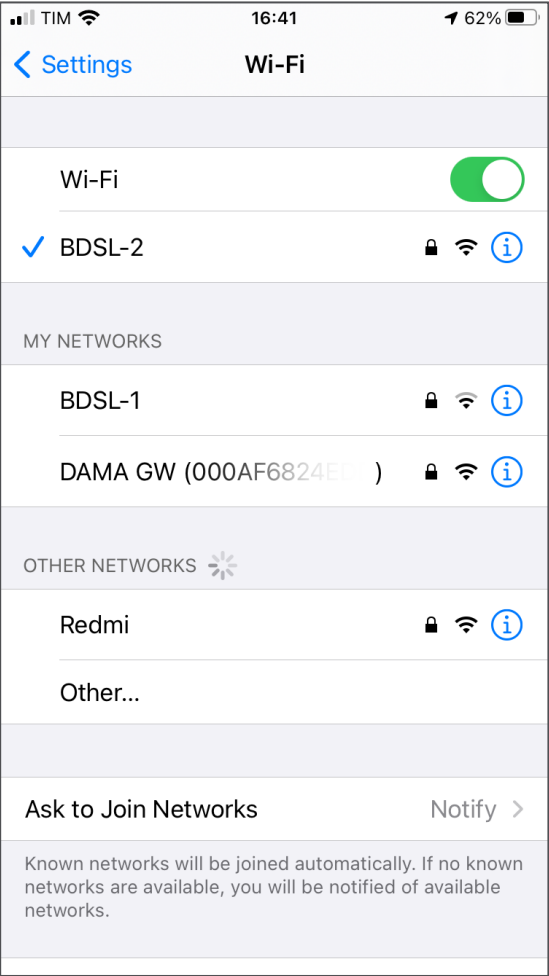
TIM 16:41 62%

Settings Wi-Fi

Wi-Fi

BDSL-2

MY NETWORKS

BDSL-1

DAMA GW (000AF6824E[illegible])

OTHER NETWORKS

Redmi

Other...

Ask to Join Networks Notify

Known networks will be joined automatically. If no known networks are available, you will be notified of available networks.